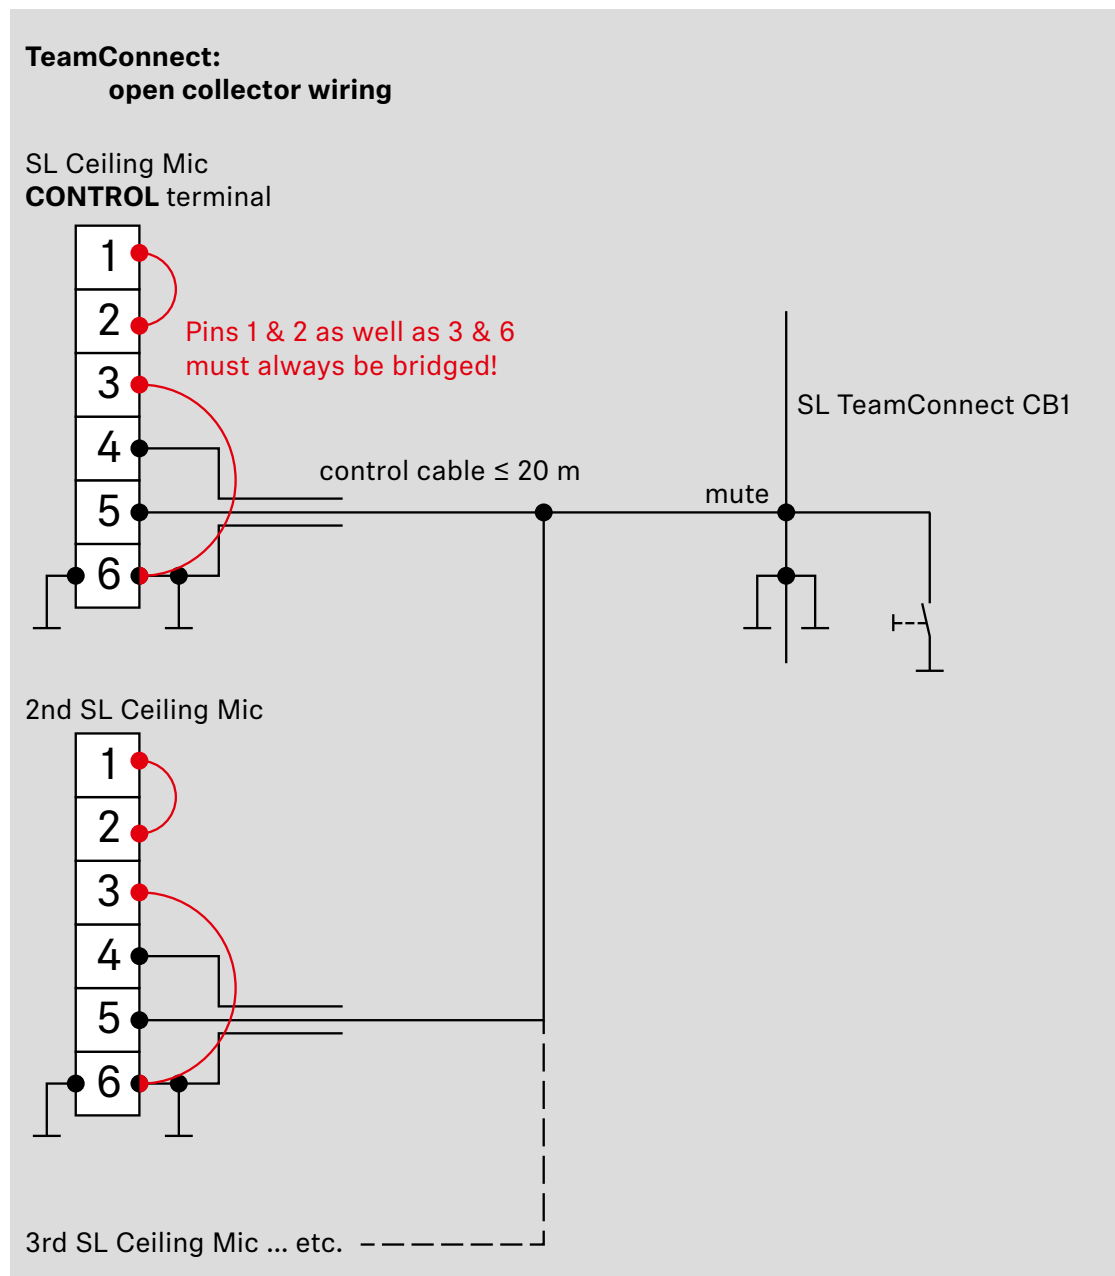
**TeamConnect:**
**open collector wiring**

SL Ceiling Mic
**CONTROL** terminal

1
2
3
4
5
6

Pins 1 & 2 as well as 3 & 6 must always be bridged!

control cable ≤ 20 m

SL TeamConnect CB1

mute

2nd SL Ceiling Mic

1
2
3
4
5
6

3rd SL Ceiling Mic ... etc.